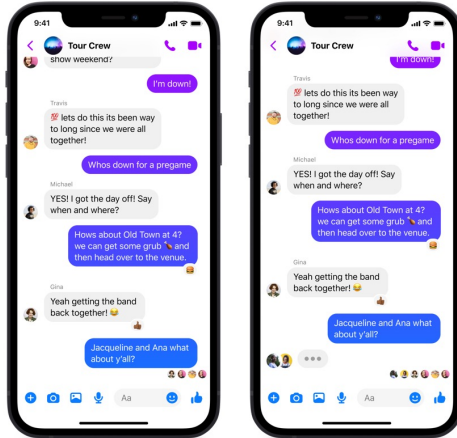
9:41

Tour Crew

show weekend?

I'm down!

Travis

💯 lets do this its been way to long since we were all together!

Whos down for a pregame

Michael

YES! I got the day off! Say when and where?

Hows about Old Town at 4? we can get some grub 🌭 and then head over to the venue.

Gina

Yeah getting the band back together! 😂

Jacqueline and Ana what about y'all?

Aa

9:41

Tour Crew

I'm down!

Travis

💯 lets do this its been way to long since we were all together!

Whos down for a pregame

Michael

YES! I got the day off! Say when and where?

Hows about Old Town at 4? we can get some grub 🌭 and then head over to the venue.

Gina

Yeah getting the band back together! 😂

Jacqueline and Ana what about y'all?

Aa